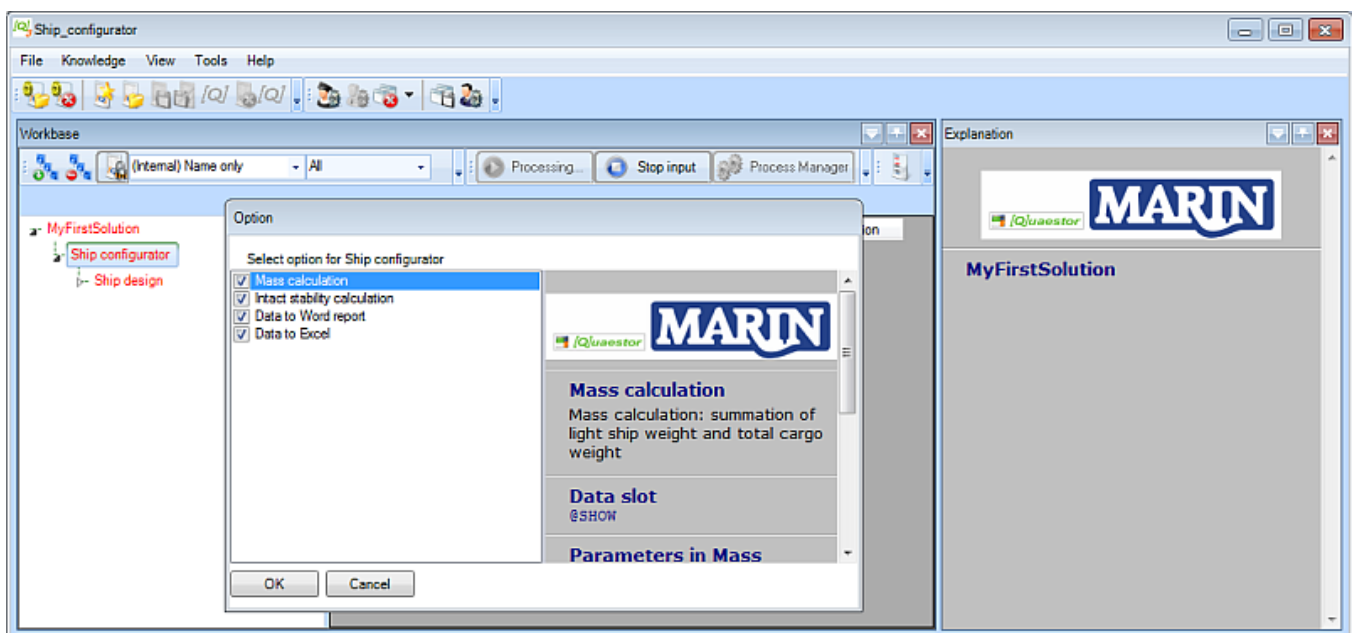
Ship_configurator

File Knowledge View Tools Help

Workbase

(Internal) Name only All Processing... Stop input Process Manager

MyFirstSolution
Ship configurator
Ship design

Option

Select option for Ship configurator

Mass calculation
Intact stability calculation
Data to Word report
Data to Excel

/Q/uaestor MARIN

Mass calculation
Mass calculation: summation of light ship weight and total cargo weight

Data slot
@SHOW

Parameters in Mass

OK Cancel

ion

Explanation

/Q/uaestor MARIN

MyFirstSolution